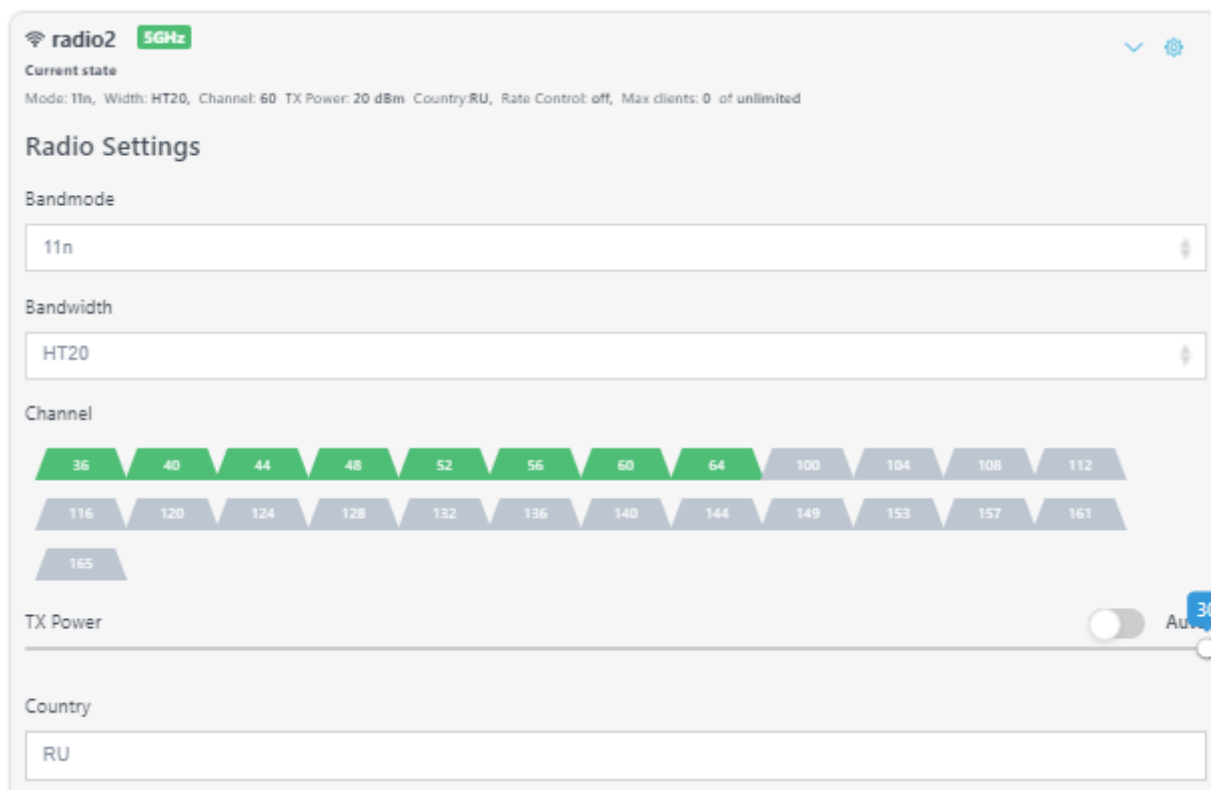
radio2 5GHz
Current state
Mode: 11n, Width: HT20, Channel: 60 TX Power: 20 dBm Country:RU, Rate Control: off, Max clients: 0 of unlimited

Radio Settings

Bandmode
11n

Bandwidth
HT20

Channel
36 40 44 48 52 56 60 64 100 104 108 112
116 120 124 128 132 136 140 144 149 153 157 161
165

TX Power
Au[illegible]
3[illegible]

Country
RU